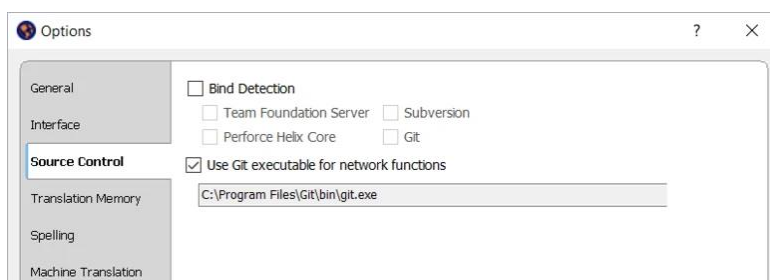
Options

?

X

General

Interface

Source Control

Translation Memory

Spelling

Machine Translation

Bind Detection

Team Foundation Server

Subversion

Perforce Helix Core

Git

Use Git executable for network functions

C:\Program Files\Git\bin\git.exe